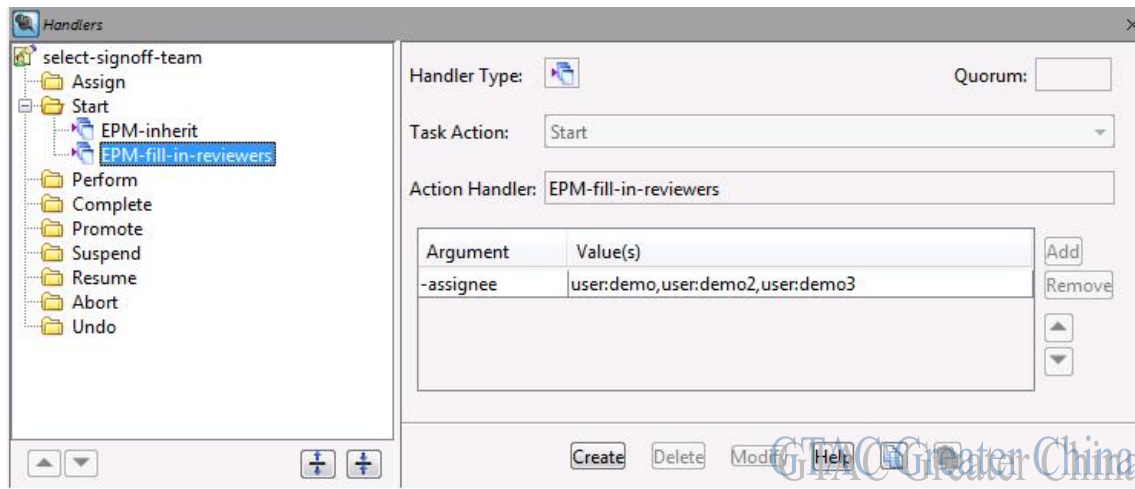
Handlers

select-signoff-team
Assign
Start
EPM-inherit
EPM-fill-in-reviewers
Perform
Complete
Promote
Suspend
Resume
Abort
Undo

Handler Type:
Quorum:
Task Action: Start
Action Handler: EPM-fill-in-reviewers

| Argument | Value(s) |
|---|---|
| -assignee | user:demo,user:demo2,user:demo3 |

Add
Remove

Create Delete Modify Help

GTAC Greater China